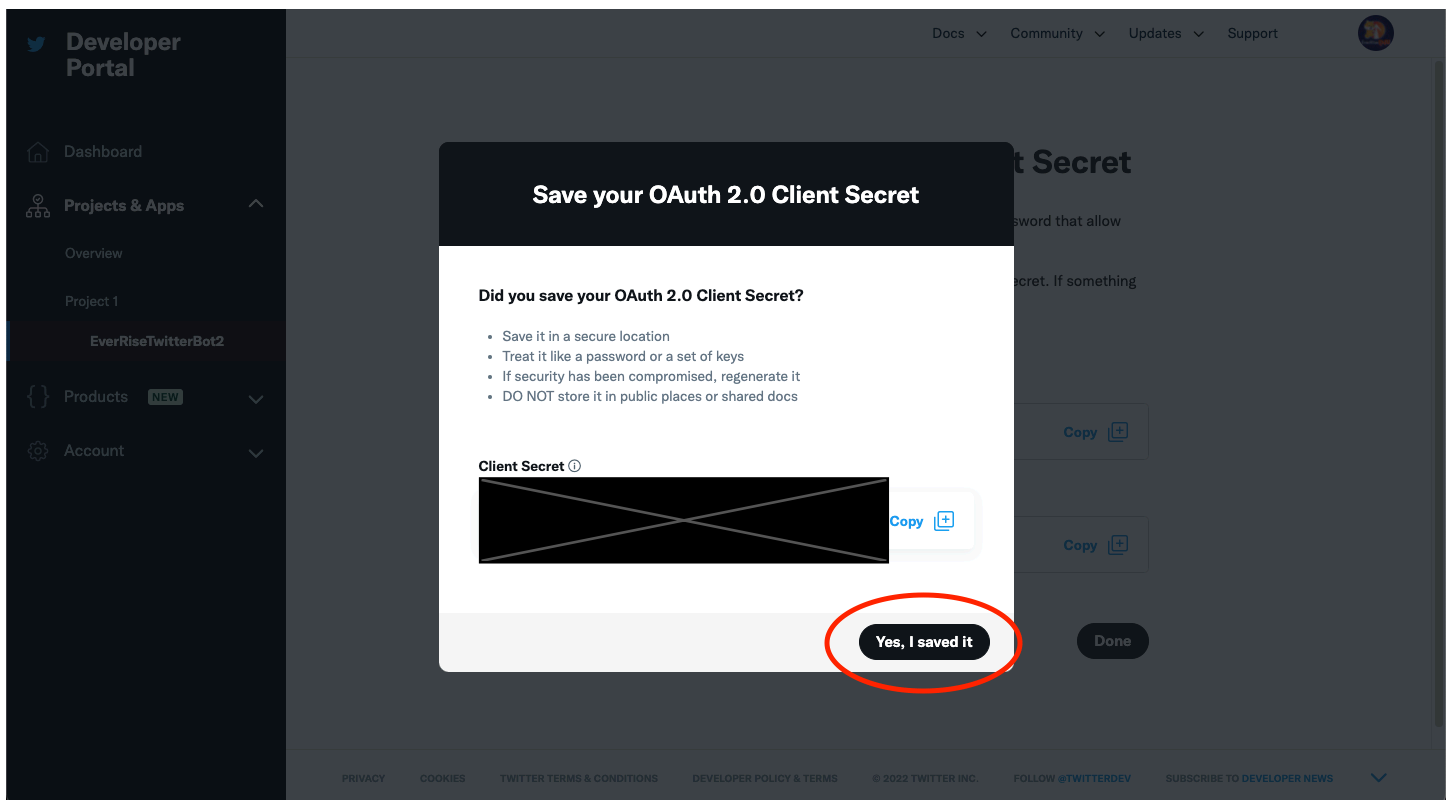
Developer Portal

Dashboard

Projects & Apps

Overview

Project 1

EverRiseTwitterBot2

{ } Products NEW

Account

Docs Community Updates Support

t Secret

sword that allow

ecret. If something

Copy

Copy

Done

Save your OAuth 2.0 Client Secret

Did you save your OAuth 2.0 Client Secret?

- Save it in a secure location
- Treat it like a password or a set of keys
- If security has been compromised, regenerate it
- DO NOT store it in public places or shared docs

Client Secret ⓘ

Copy

Yes, I saved it

PRIVACY COOKIES TWITTER TERMS & CONDITIONS DEVELOPER POLICY & TERMS © 2022 TWITTER INC. FOLLOW @TWITTERDEV SUBSCRIBE TO DEVELOPER NEWS